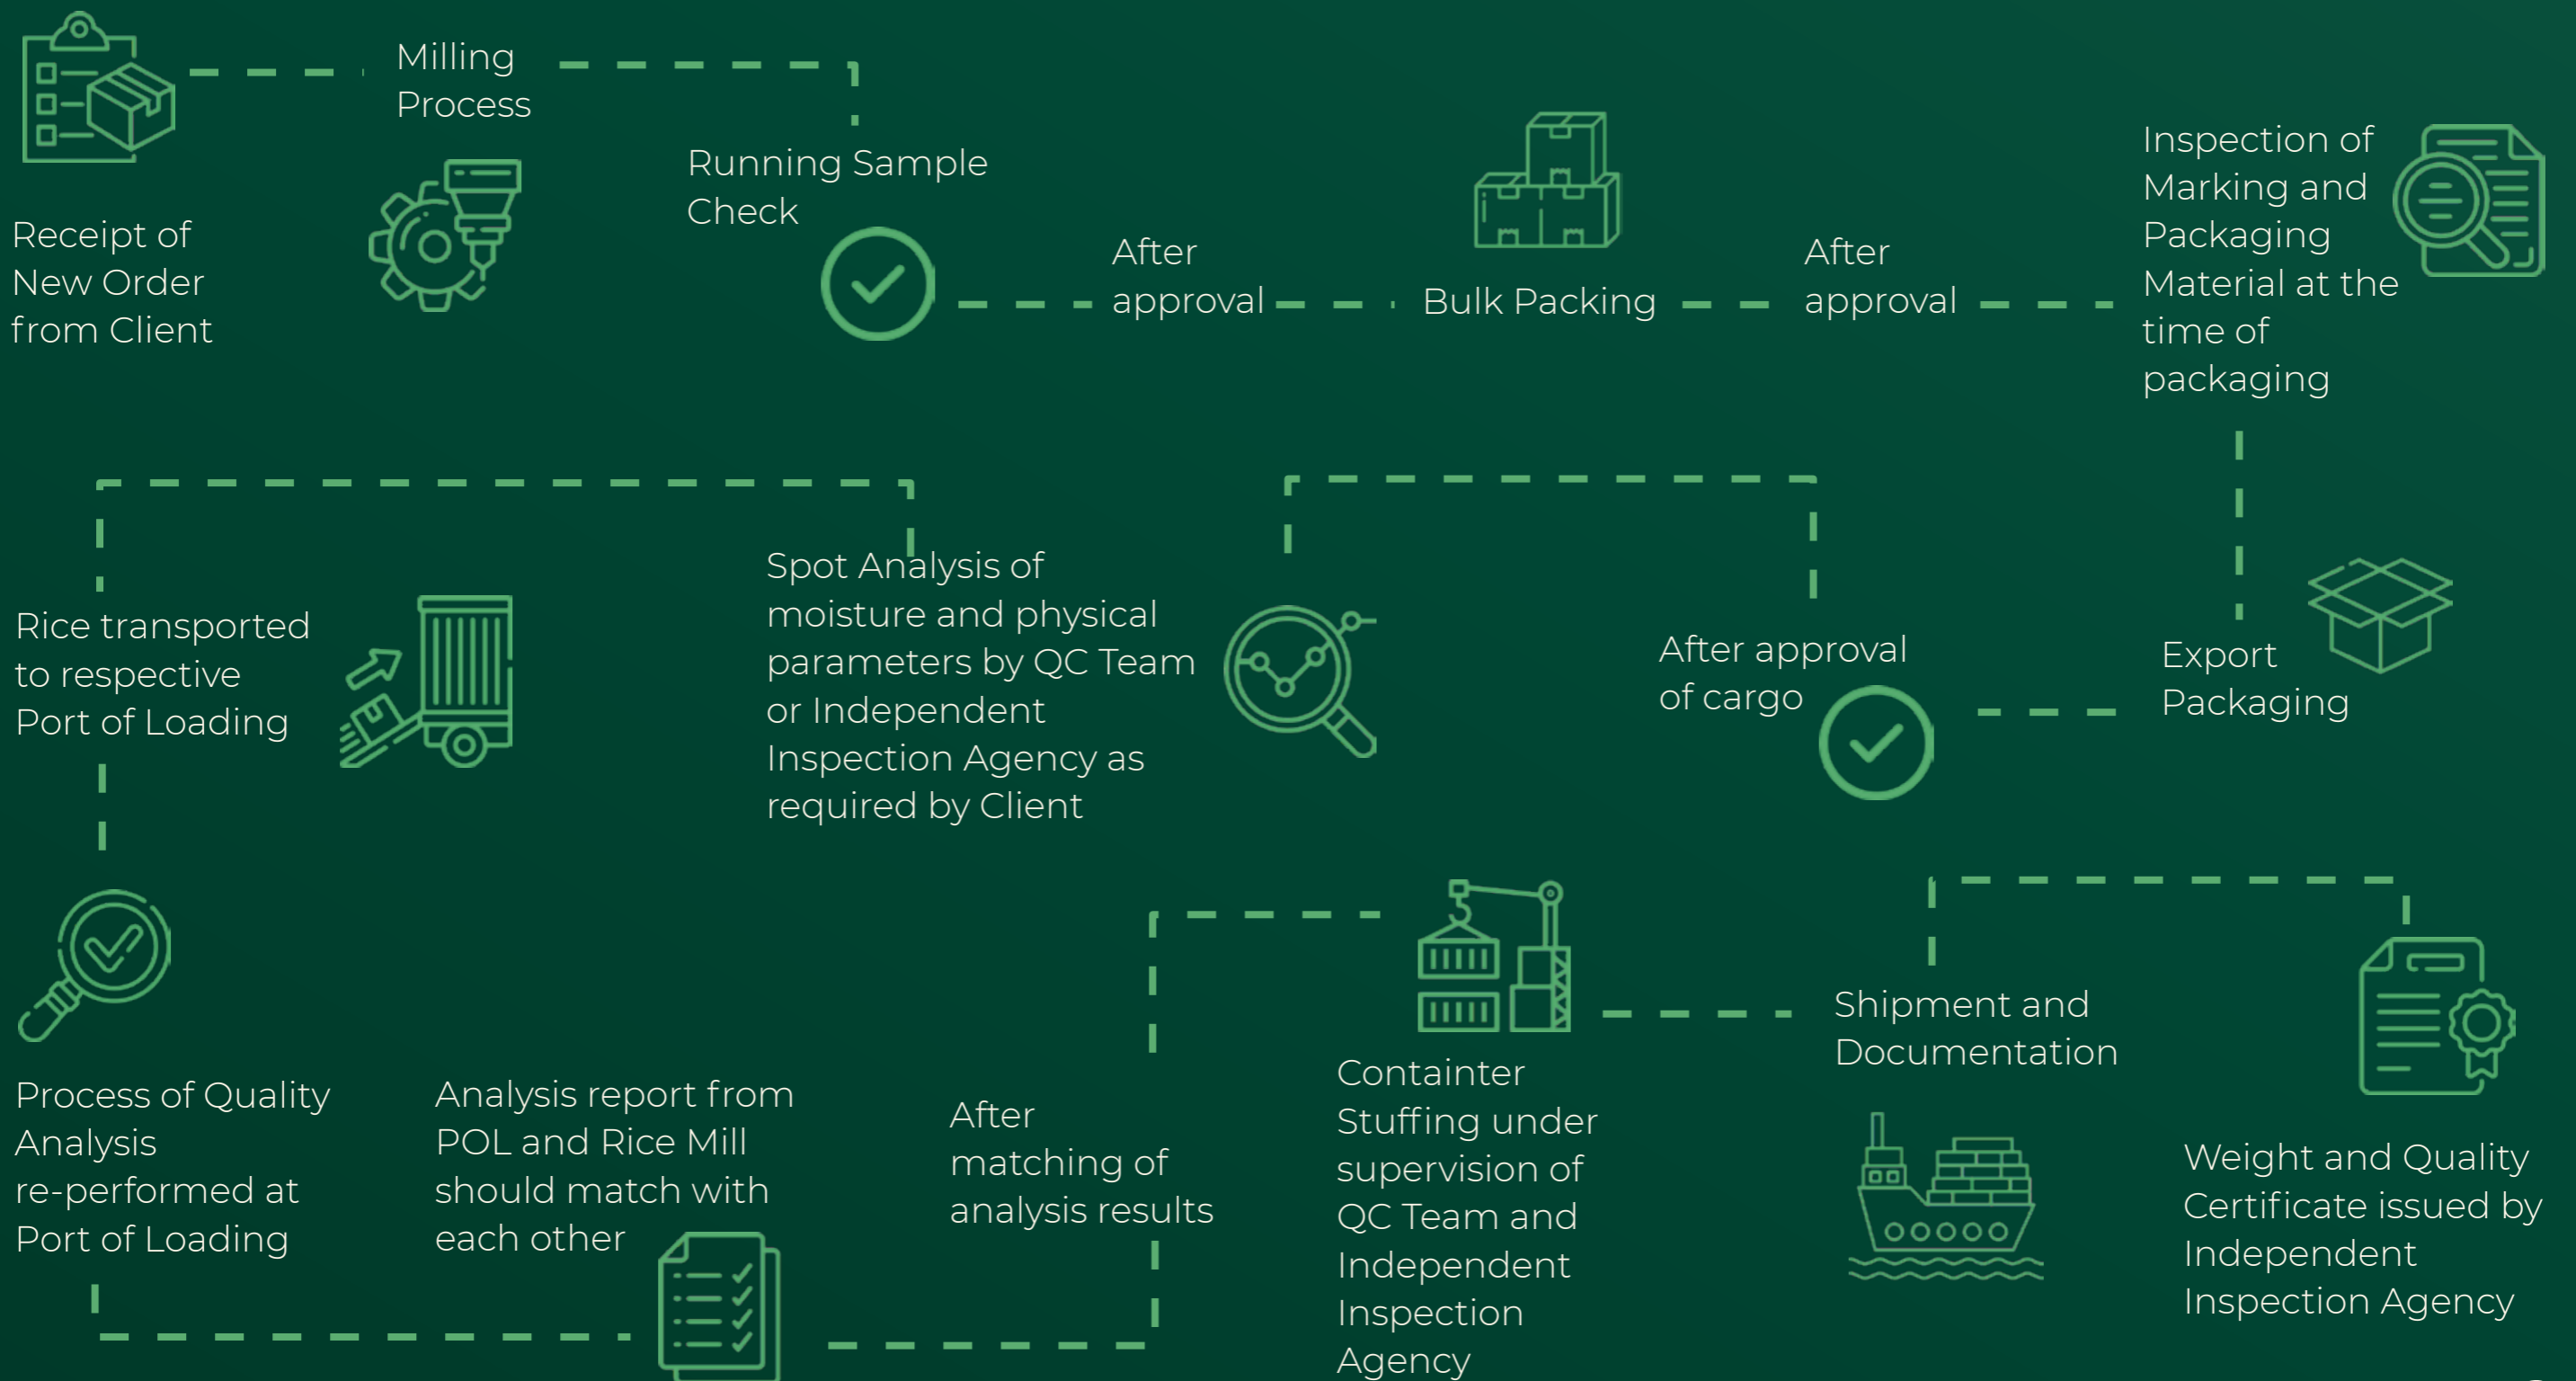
Milling Process

Receipt of New Order from Client

Running Sample Check

After approval

Bulk Packing

After approval

Inspection of Marking and Packaging Material at the time of packaging

Rice transported to respective Port of Loading

Spot Analysis of moisture and physical parameters by QC Team or Independent Inspection Agency as required by Client

After approval of cargo

Export Packaging

Process of Quality Analysis re-performed at Port of Loading

Analysis report from POL and Rice Mill should match with each other

After matching of analysis results

Containter Stuffing under supervision of QC Team and Independent Inspection Agency

Shipment and Documentation

Weight and Quality Certificate issued by Independent Inspection Agency